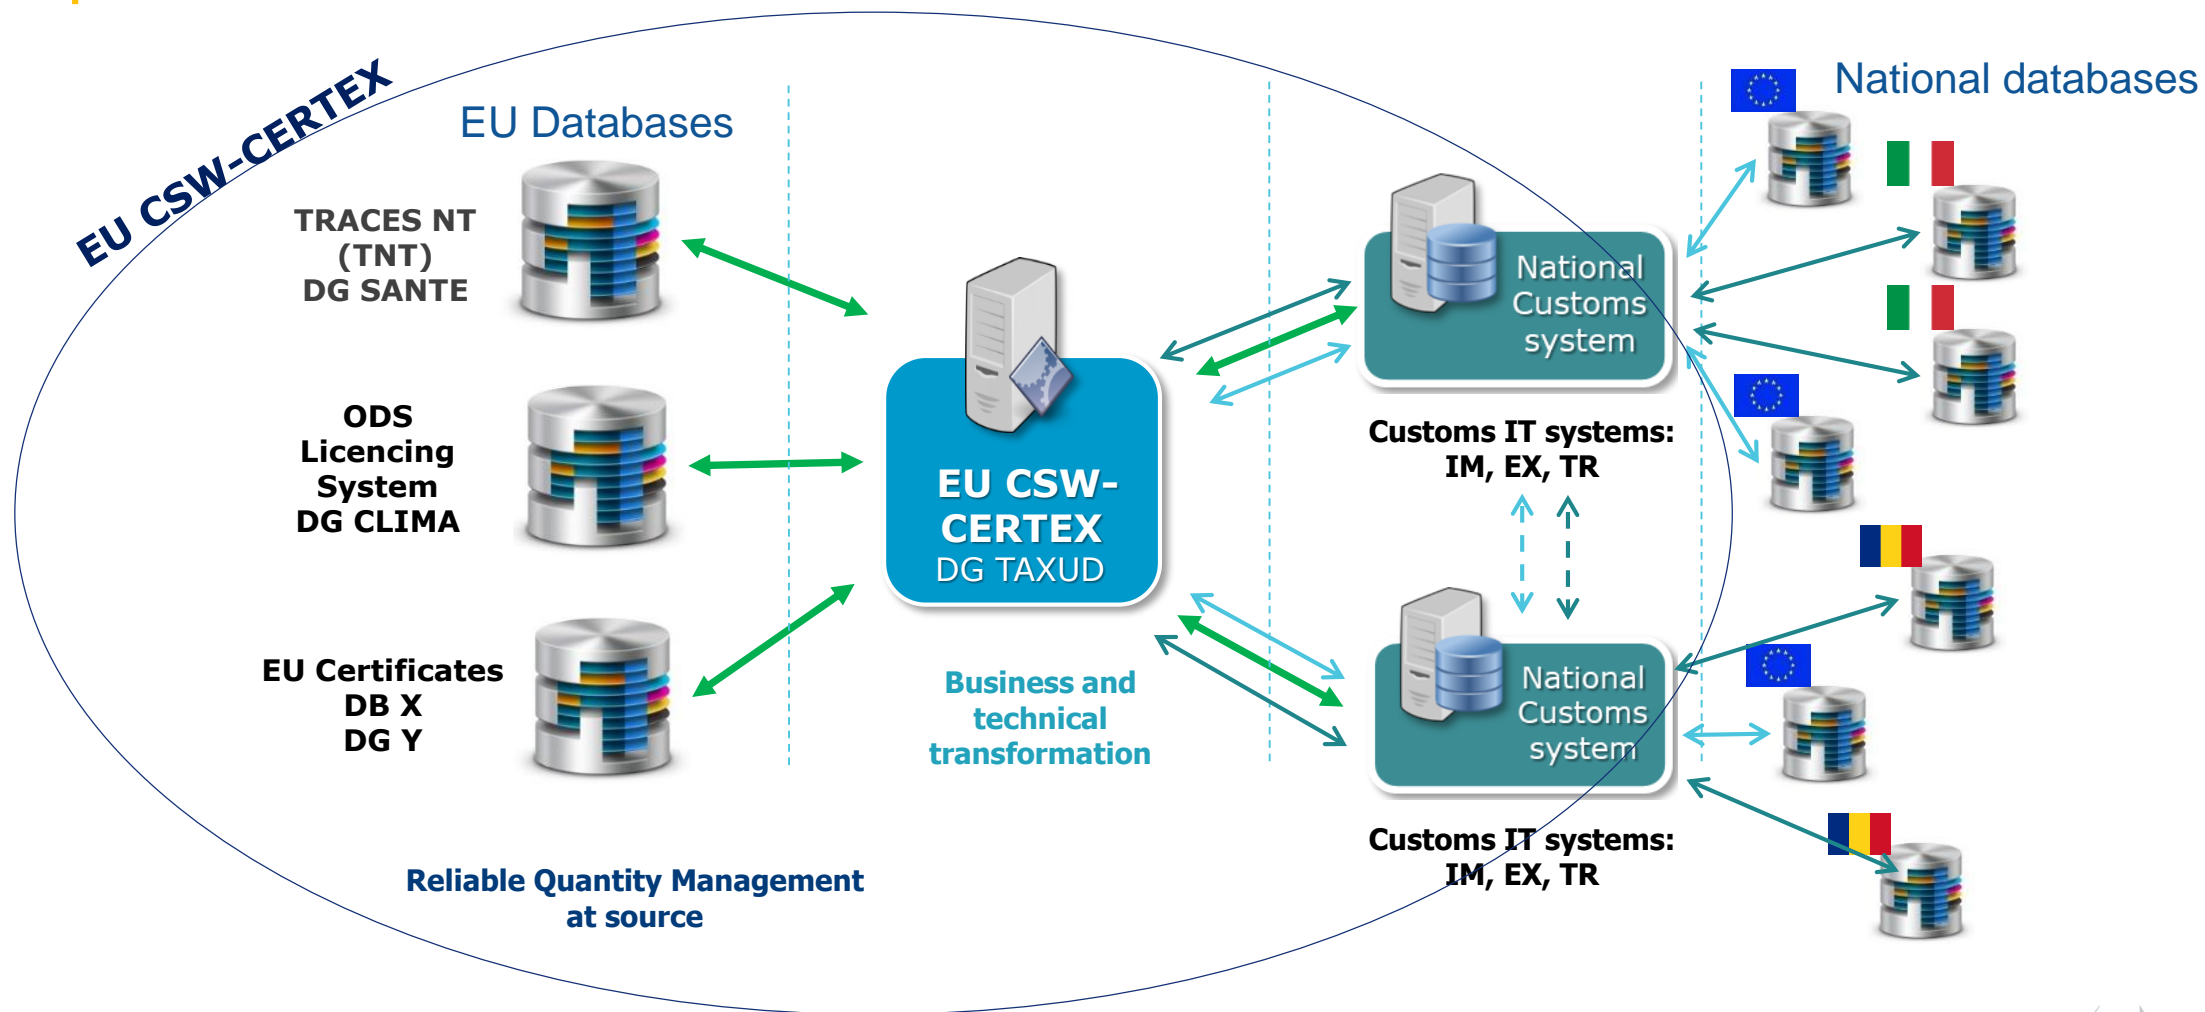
EU CSW-CERTEX

EU Databases

National databases

TRACES NT
(TNT)
DG SANTE

ODS
Licencing
System
DG CLIMA

EU Certificates
DB X
DG Y

EU CSW-CERTEX
DG TAXUD

Business and technical transformation

National Customs system

Customs IT systems:
IM, EX, TR

National Customs system

Customs IT systems:
IM, EX, TR

Reliable Quantity Management at source